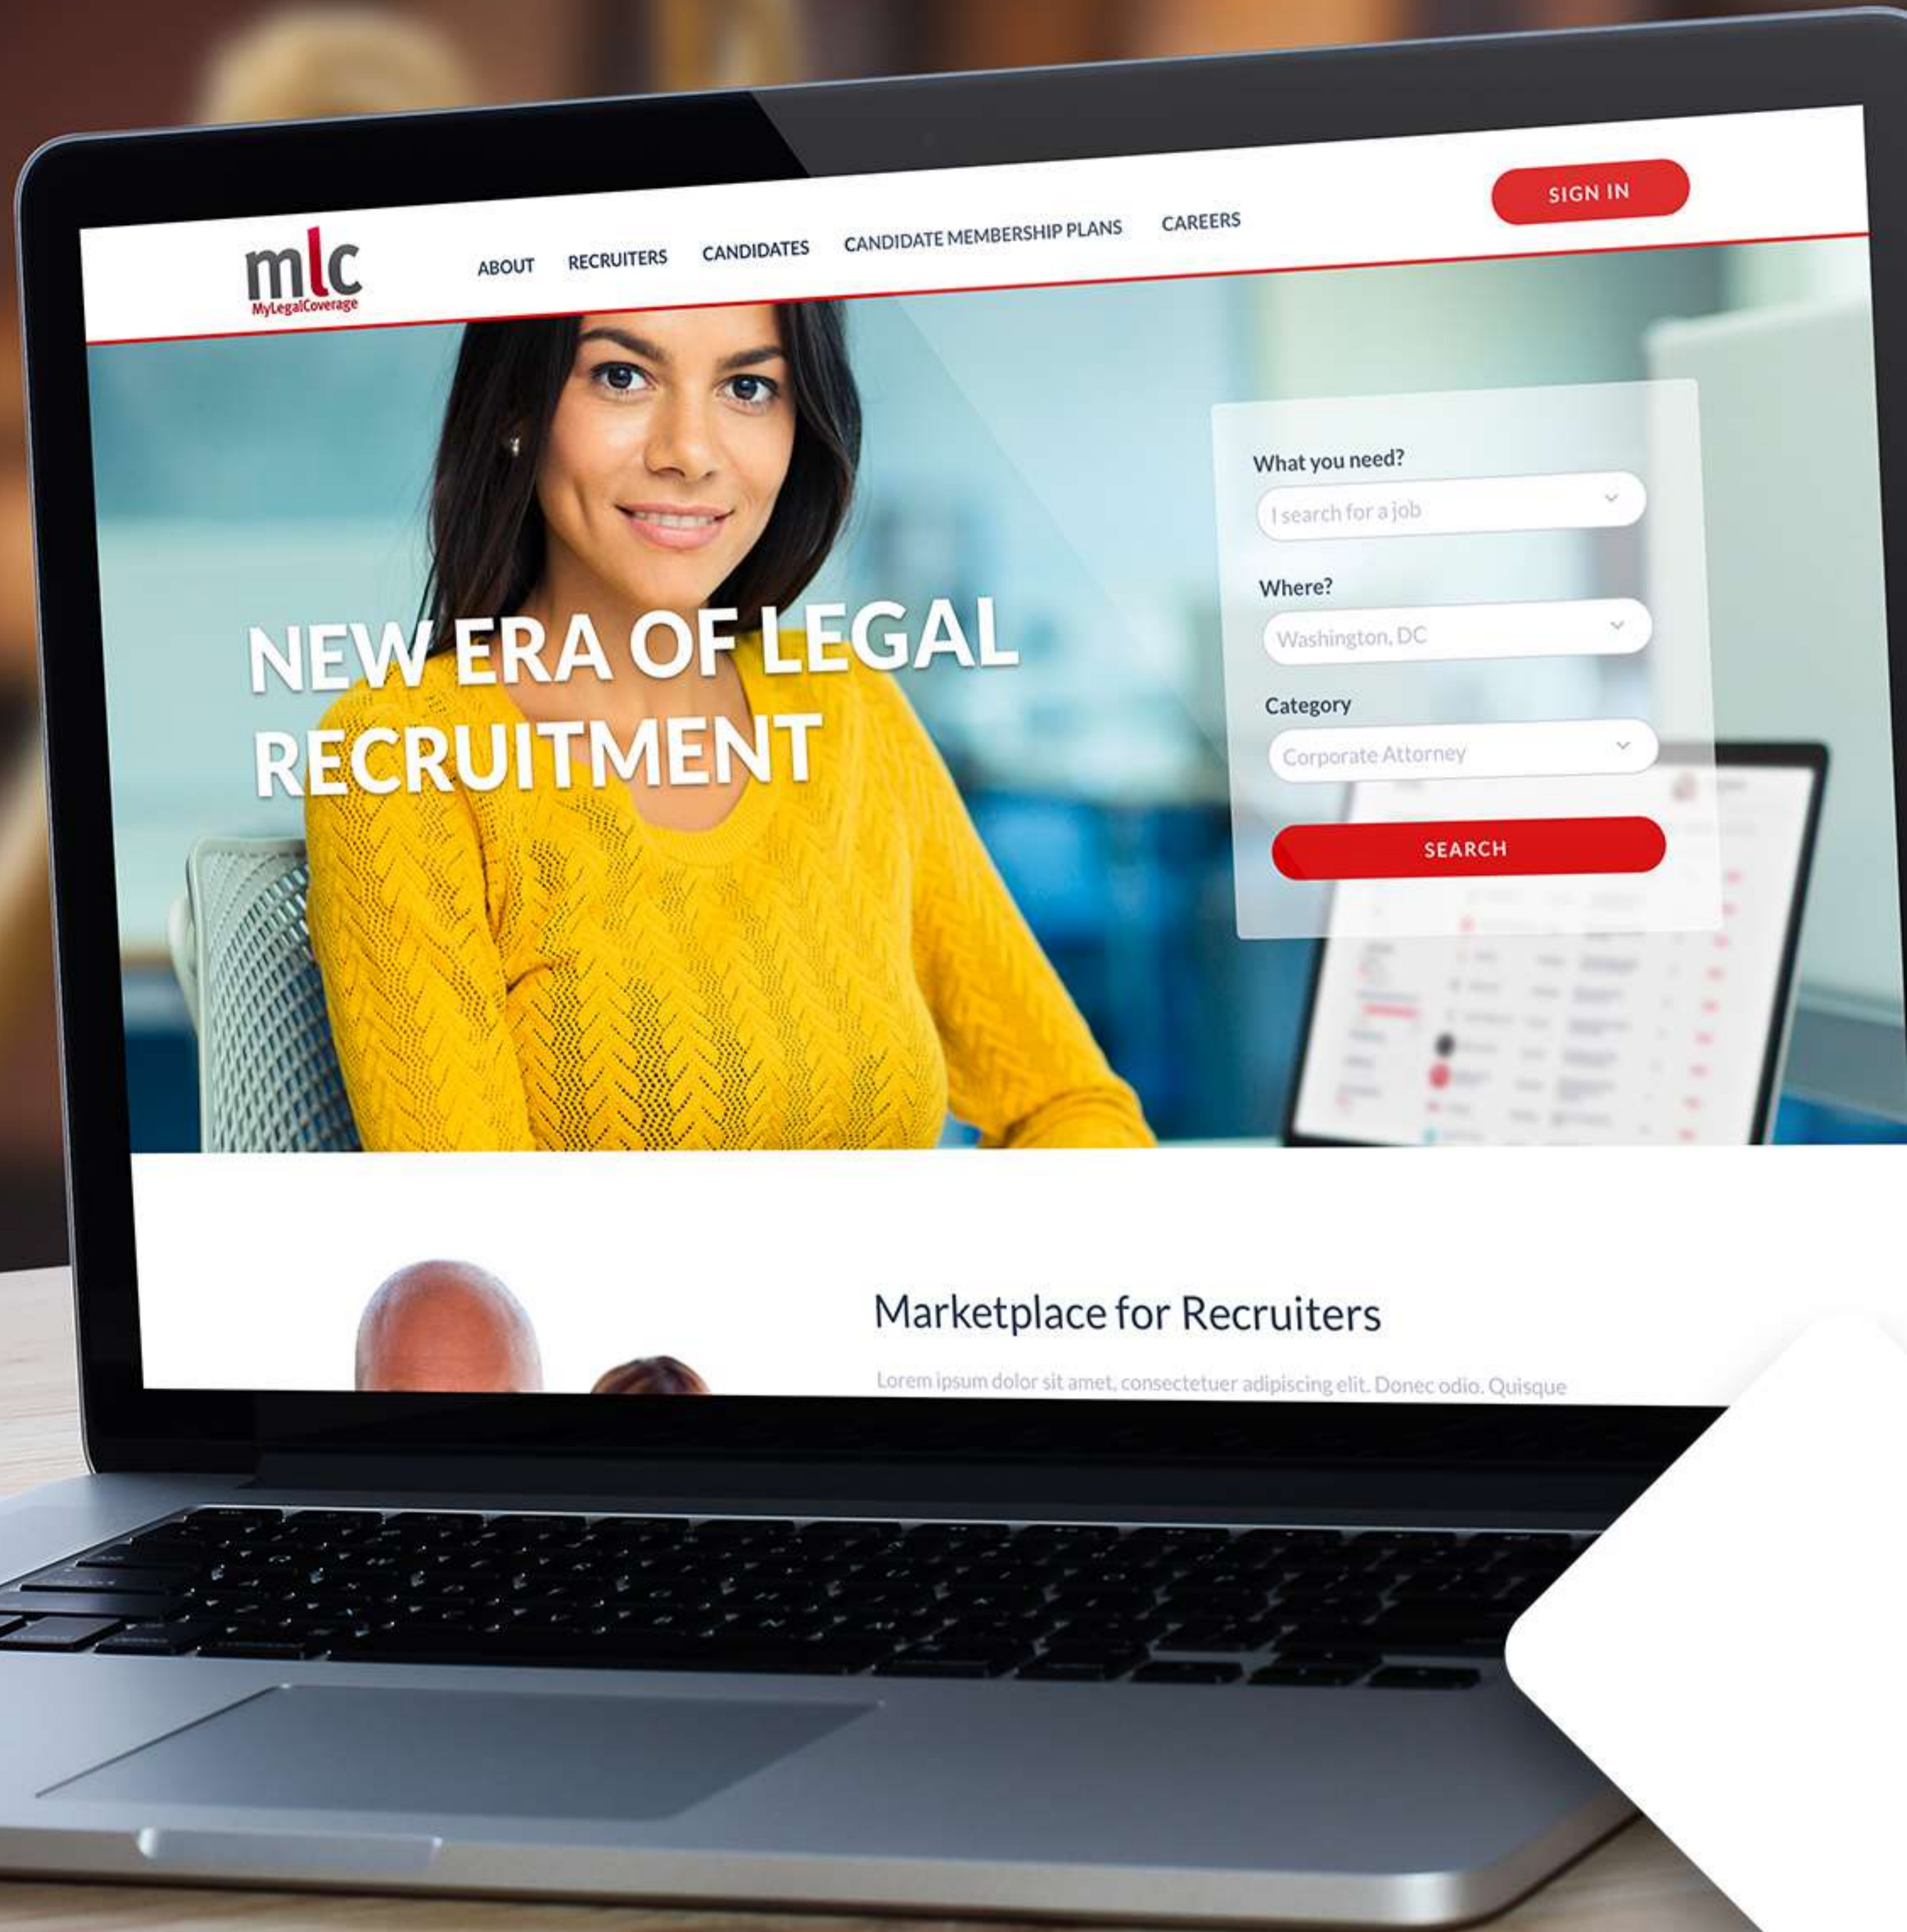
mlc
MyLegalCoverage

ABOUT RECRUITERS CANDIDATES CANDIDATE MEMBERSHIP PLANS CAREERS

SIGN IN

NEW ERA OF LEGAL RECRUITMENT

What you need?
I search for a job
Where?
Washington, DC
Category
Corporate Attorney
SEARCH

Marketplace for Recruiters

Lorem ipsum dolor sit amet, consectetuer adipiscing elit. Donec odio. Quisque